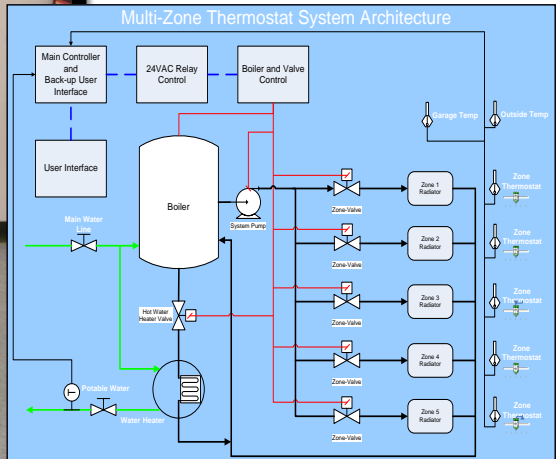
Multi-Zone Thermostat System Architecture

Main Controller and Back-up User Interface

24VAC Relay Control

Boiler and Valve Control

User Interface

Garage Temp

Outside Temp

Boiler

System Pump

Main Water Line

Zone 1 Radiator

Zone 2 Radiator

Zone 3 Radiator

Zone 4 Radiator

Zone 5 Radiator

Zone-Valve

Zone-Valve

Zone-Valve

Zone-Valve

Zone-Valve

Zone Thermostat

Zone Thermostat

Zone Thermostat

Zone Thermostat

Zone Thermostat

Hot Water Heater Valve

Potable Water

Water Heater